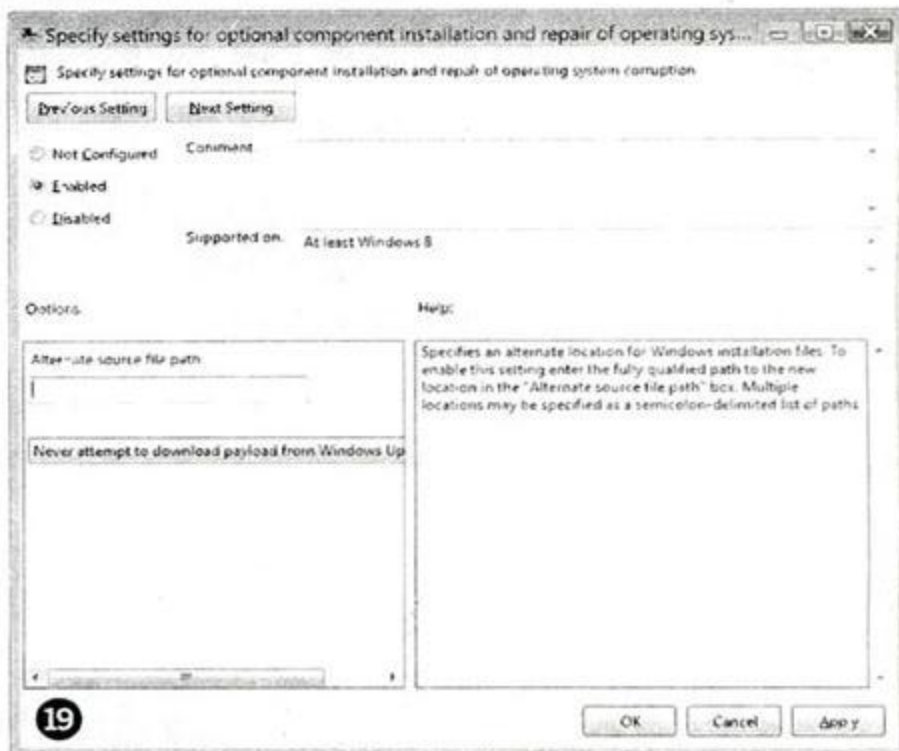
Specify settings for optional component installation and repair of operating sys...

Specify settings for optional component installation and repair of operating system corruption

Previous Setting

Next Setting

Not Configured

Comment

Enabled

Disabled

Supported on:

At least Windows 8

Options:

Help:

Alternate source file path

Never attempt to download payload from Windows Up

Specifies an alternate location for Windows installation files. To enable this setting enter the fully qualified path to the new location in the "Alternate source file path" box. Multiple locations may be specified as a semicolon-delimited list of paths

19

OK

Cancel

Apply